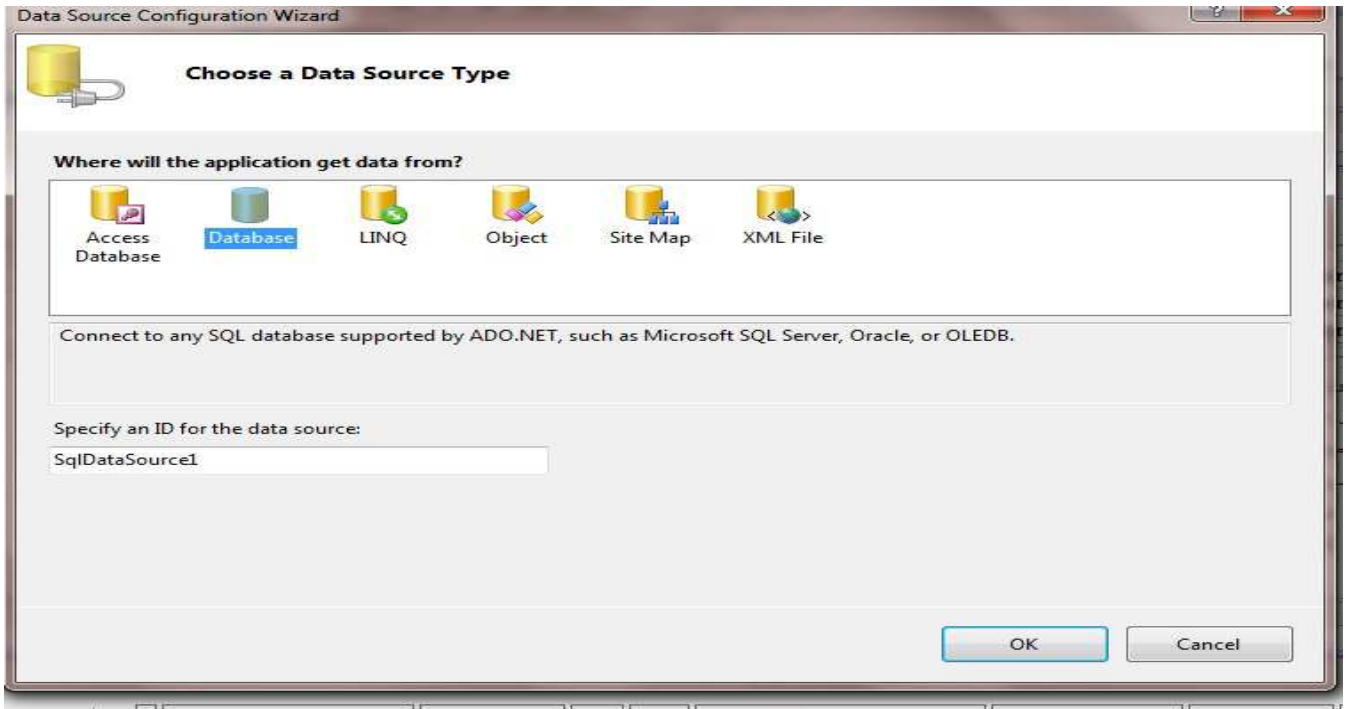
Data Source Configuration Wizard

Choose a Data Source Type

Where will the application get data from?

Access Database

Database

LINQ

Object

Site Map

XML File

Connect to any SQL database supported by ADO.NET, such as Microsoft SQL Server, Oracle, or OLEDB.

Specify an ID for the data source:

SqlDataSource1

OK

Cancel